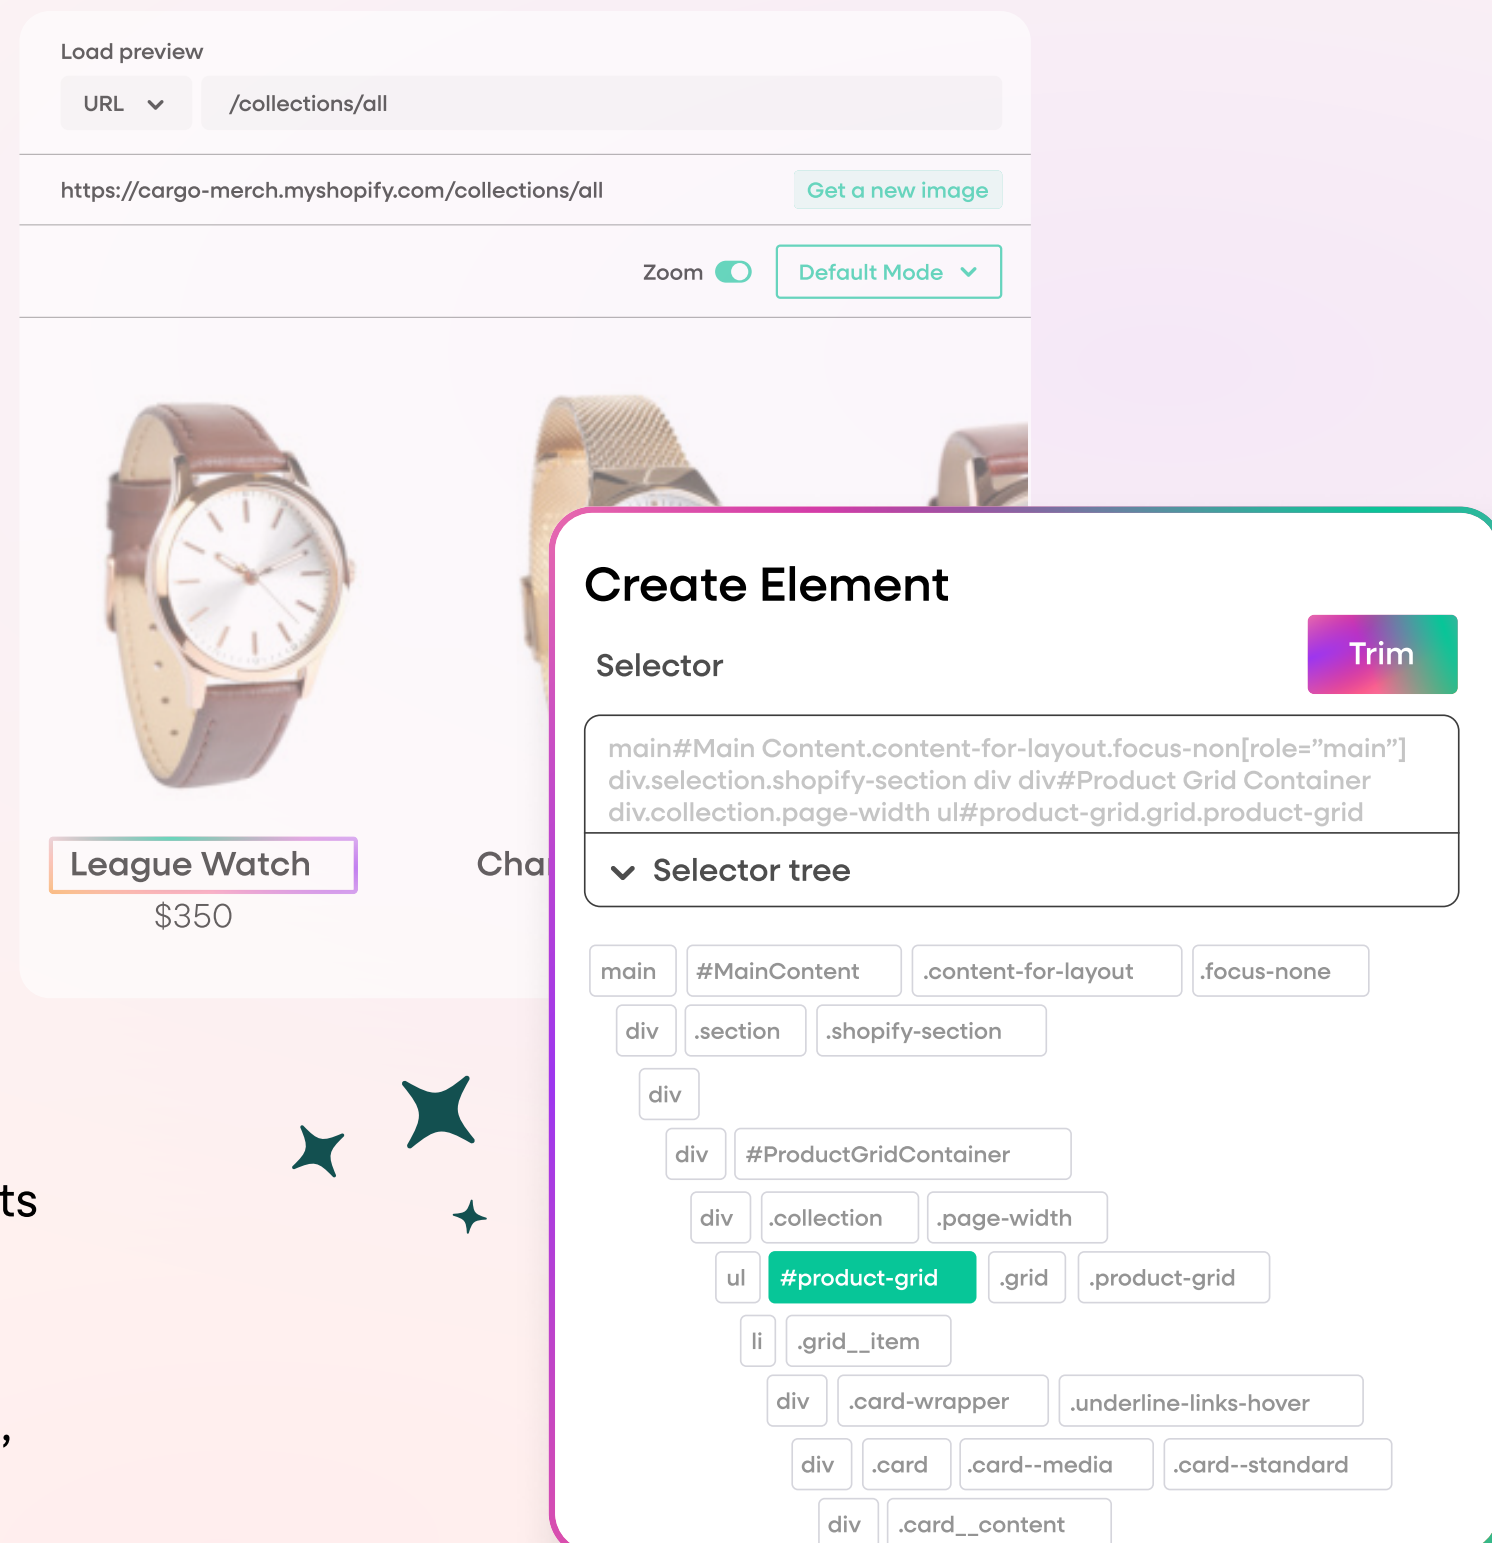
Load preview

URL

/collections/all

https://cargo-merch.myshopify.com/collections/all

Get a new image

Zoom

Default Mode

League Watch

$350

Cha

ts

,

Create Element

Selector

Trim

main#Main Content.content-for-layout.focus-non[role="main"] div.selection.shopify-section div div#Product Grid Container div.collection.page-width ul#product-grid.grid.product-grid

Selector tree

main #MainContent .content-for-layout .focus-none

div .section .shopify-section

div

div #ProductGridContainer

div .collection .page-width

ul #product-grid .grid .product-grid

li .grid__item

div .card-wrapper .underline-links-hover

div .card .card--media .card--standard

div .card__content